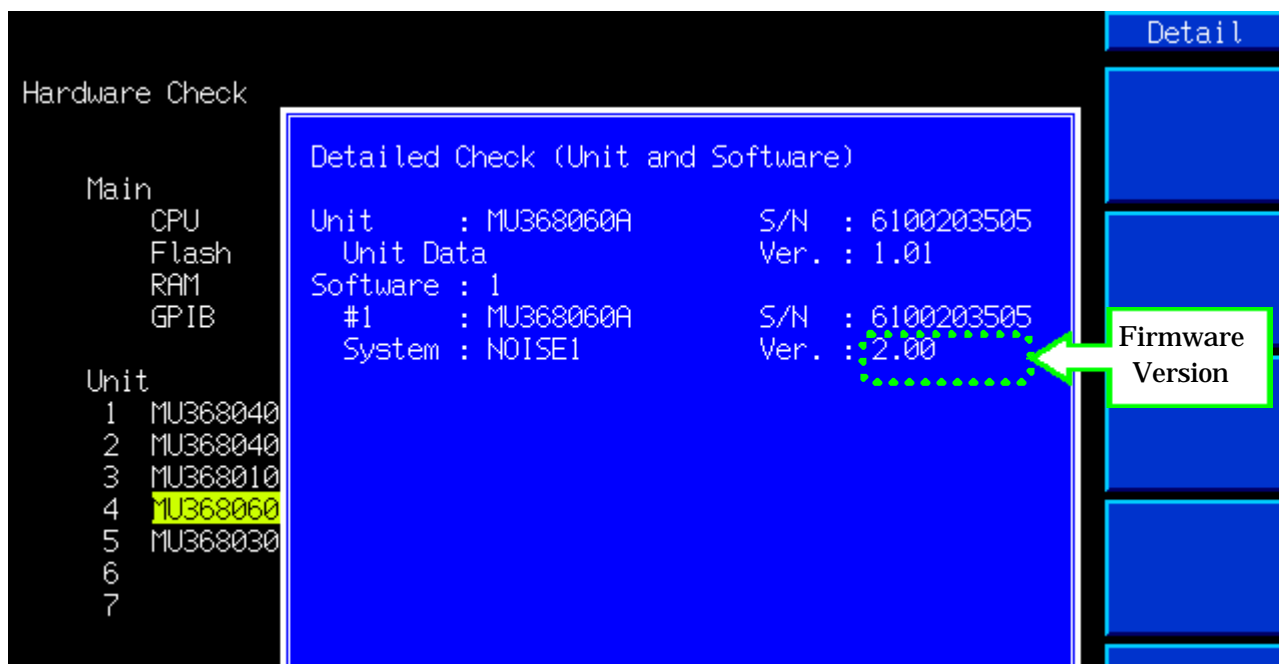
Detail

Hardware Check

Main
CPU
Flash
RAM
GPIB

Unit
1 MU368040
2 MU368040
3 MU368010
4 MU368060
5 MU368030
6
7

Detailed Check (Unit and Software)

Unit : MU368060A S/N : 6100203505
Unit Data Ver. : 1.01
Software : 1
#1 : MU368060A S/N : 6100203505
System : NOISE1 Ver. : 2.00

Firmware Version